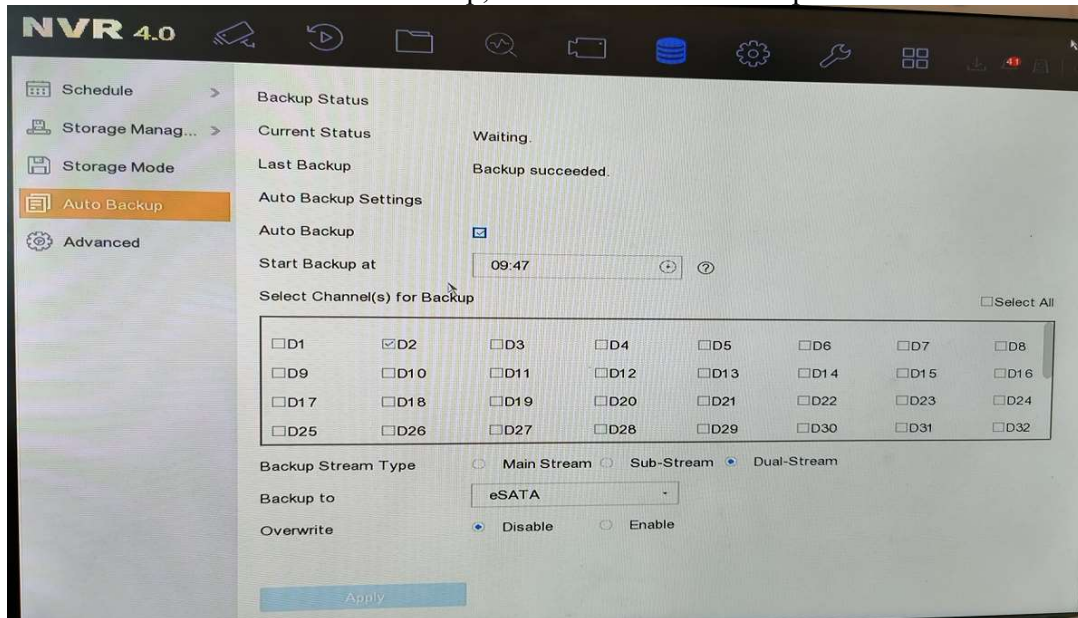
NVR 4.0

41

Schedule
Storage Manag...
Storage Mode
Auto Backup
Advanced

Backup Status
Current Status Waiting.
Last Backup Backup succeeded.
Auto Backup Settings
Auto Backup
Start Backup at 09:47
Select Channel(s) for Backup
Select All

| D1 | D2 | D3 | D4 | D5 | D6 | D7 | D8 |
|---|---|---|---|---|---|---|---|
| D9 | D10 | D11 | D12 | D13 | D14 | D15 | D16 |
| D17 | D18 | D19 | D20 | D21 | D22 | D23 | D24 |
| D25 | D26 | D27 | D28 | D29 | D30 | D31 | D32 |

Backup Stream Type Main Stream Sub-Stream Dual-Stream
Backup to eSATA
Overwrite Disable Enable

Apply